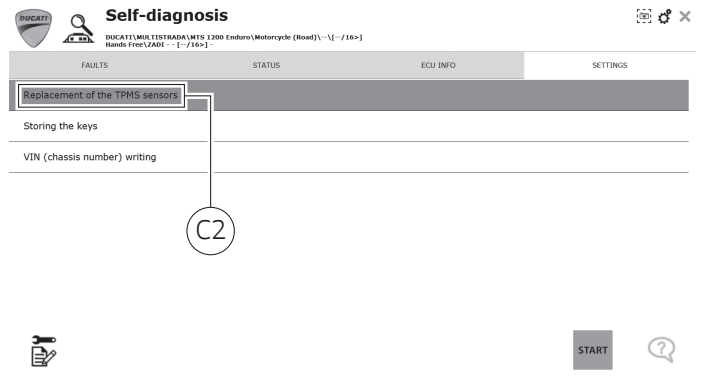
DUCATI

Self-diagnosis

DUCATI\MULTISTRADA\MTS 1200 Enduro\Motorcycle (Road)\--\[--/16>]
Hands Free\ZADI - - [--/16>] -

FAULTS | STATUS | ECU INFO | SETTINGS

Replacement of the TPMS sensors

Storing the keys

VIN (chassis number) writing

C2

START

?